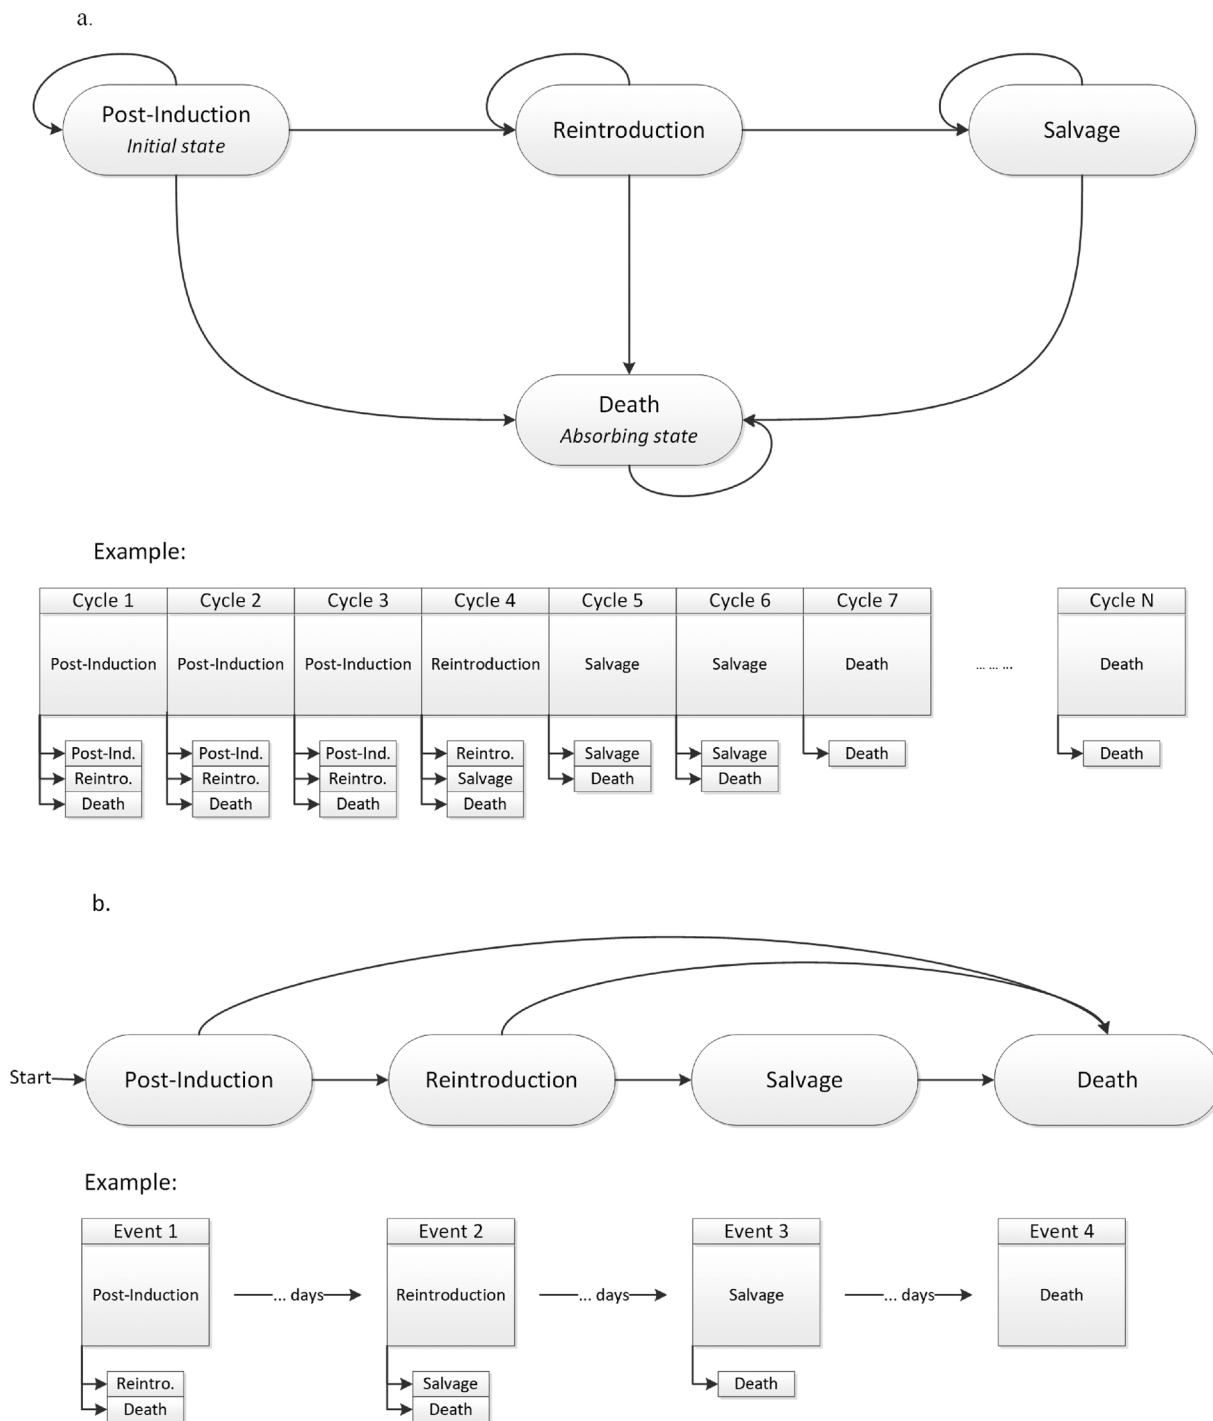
a.

Post-Induction
*Initial state*

Reintroduction

Salvage

Death
*Absorbing state*

Example:

| Cycle 1 | Cycle 2 | Cycle 3 | Cycle 4 | Cycle 5 | Cycle 6 | Cycle 7 | | Cycle N |
|---|---|---|---|---|---|---|---|---|
| Post-Induction | Post-Induction | Post-Induction | Reintroduction | Salvage | Salvage | Death | ... ... ... | Death |

Post-Ind.
Reintro.
Death

Post-Ind.
Reintro.
Death

Post-Ind.
Reintro.
Death

Reintro.
Salvage
Death

Salvage
Death

Salvage
Death

Death

Death

b.

Start

Post-Induction

Reintroduction

Salvage

Death

Example:

| Event 1 | | Event 2 | | Event 3 | | Event 4 |
|---|---|---|---|---|---|---|
| Post-Induction | ... days | Reintroduction | ... days | Salvage | ... days | Death |

Reintro.
Death

Salvage
Death

Death